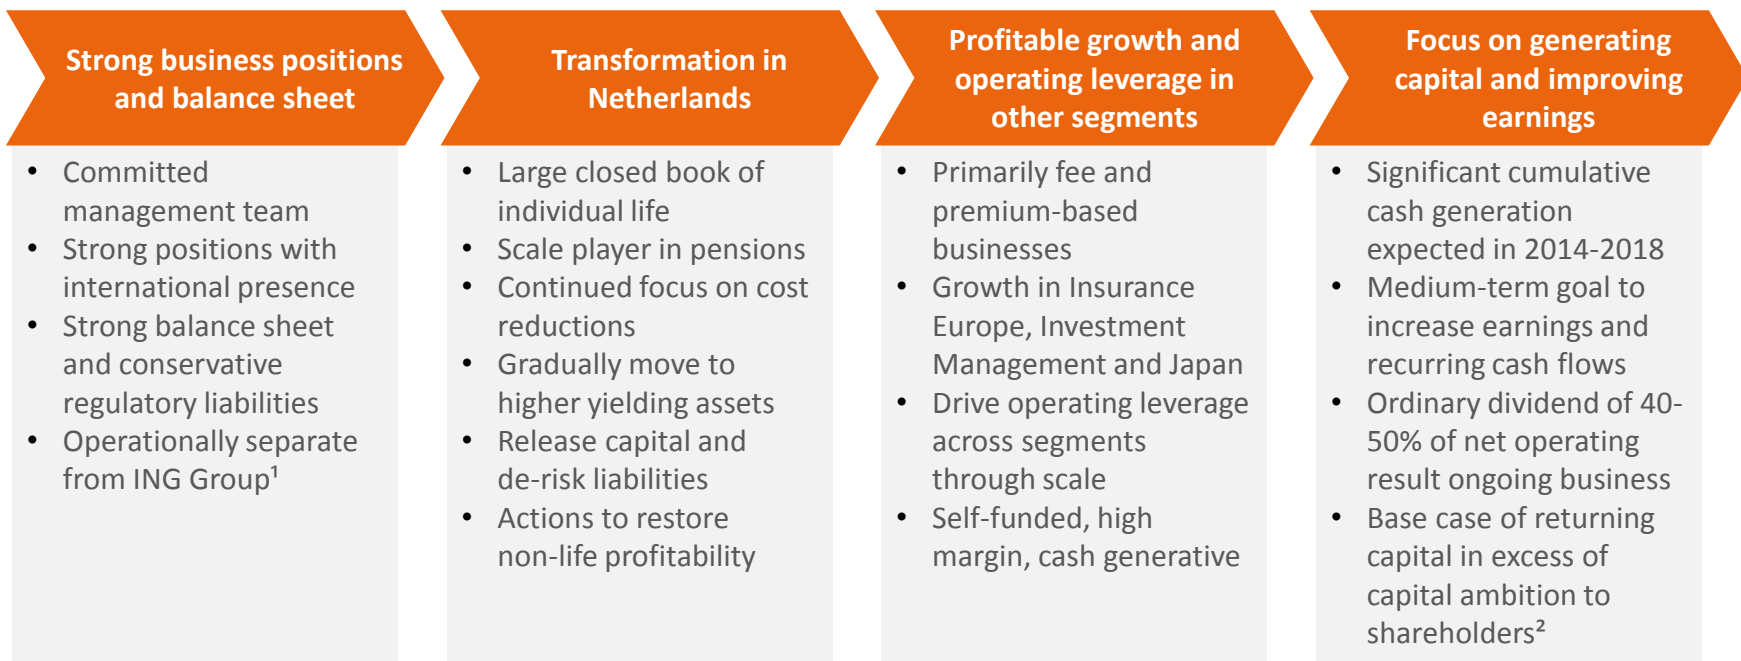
Strong business positions and balance sheet

- Committed management team
- Strong positions with international presence
- Strong balance sheet and conservative regulatory liabilities
- Operationally separate from ING Group¹

Transformation in Netherlands

- Large closed book of individual life
- Scale player in pensions
- Continued focus on cost reductions
- Gradually move to higher yielding assets
- Release capital and de-risk liabilities
- Actions to restore non-life profitability

Profitable growth and operating leverage in other segments

- Primarily fee and premium-based businesses
- Growth in Insurance Europe, Investment Management and Japan
- Drive operating leverage across segments through scale
- Self-funded, high margin, cash generative

Focus on generating capital and improving earnings

- Significant cumulative cash generation expected in 2014-2018
- Medium-term goal to increase earnings and recurring cash flows
- Ordinary dividend of 40-50% of net operating result ongoing business
- Base case of returning capital in excess of capital ambition to shareholders²